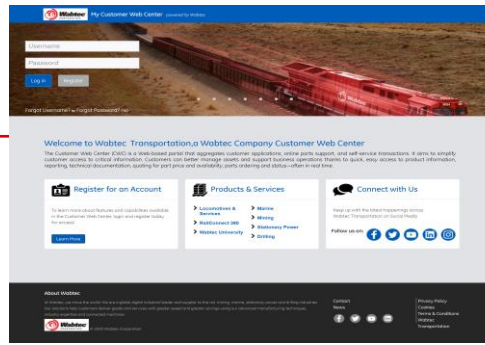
Wabtec My Customer Web Center powered by Wabtec

Username
Password
Log in Register

Forgot Username? • Forgot Password? Help

Welcome to Wabtec Transportation,a Wabtec Company Customer Web Center

The Customer Web Center (CWC) is a Web-based portal that aggregates customer applications, online parts support, and self-service transactions. It aims to simplify customer access to critical information. Customers can better manage assets and support business operations thanks to quick, easy access to product information, reporting, technical documentation, quoting for part price and availability, parts ordering and status—often in real time.

Register for an Account

To learn more about features and capabilities available in the Customer Web Center login and register today for access!

Learn More

Products & Services

Locomotives & Services
RailConnect 360
Wabtec University
Marine
Mining
Stationary Power
Drilling

Connect with Us

Keep up with the latest happenings across Wabtec Transportation on Social Media

Follow us on:

About Wabtec

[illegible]

Wabtec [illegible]

Contact
News

Privacy Policy
Cookies
Terms & Conditions
Wabtec
Transportation